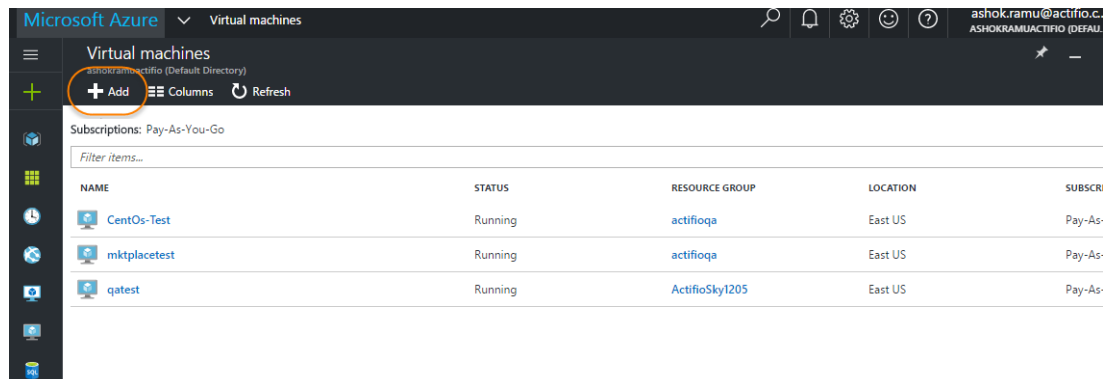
Microsoft Azure Virtual machines

ashok.ramu@actifio.c
ASHOKRAMUACTIFIO (DEFAU

Virtual machines
ashokramuactifio (Default Directory)

Add Columns Refresh

Subscriptions: Pay-As-You-Go

Filter items...

| NAME | STATUS | RESOURCE GROUP | LOCATION | SUBSCR |
|---|---|---|---|---|
| CentOs-Test | Running | actifioqa | East US | Pay-As- |
| mktplacetest | Running | actifioqa | East US | Pay-As- |
| qatest | Running | ActifioSky1205 | East US | Pay-As- |

SQL